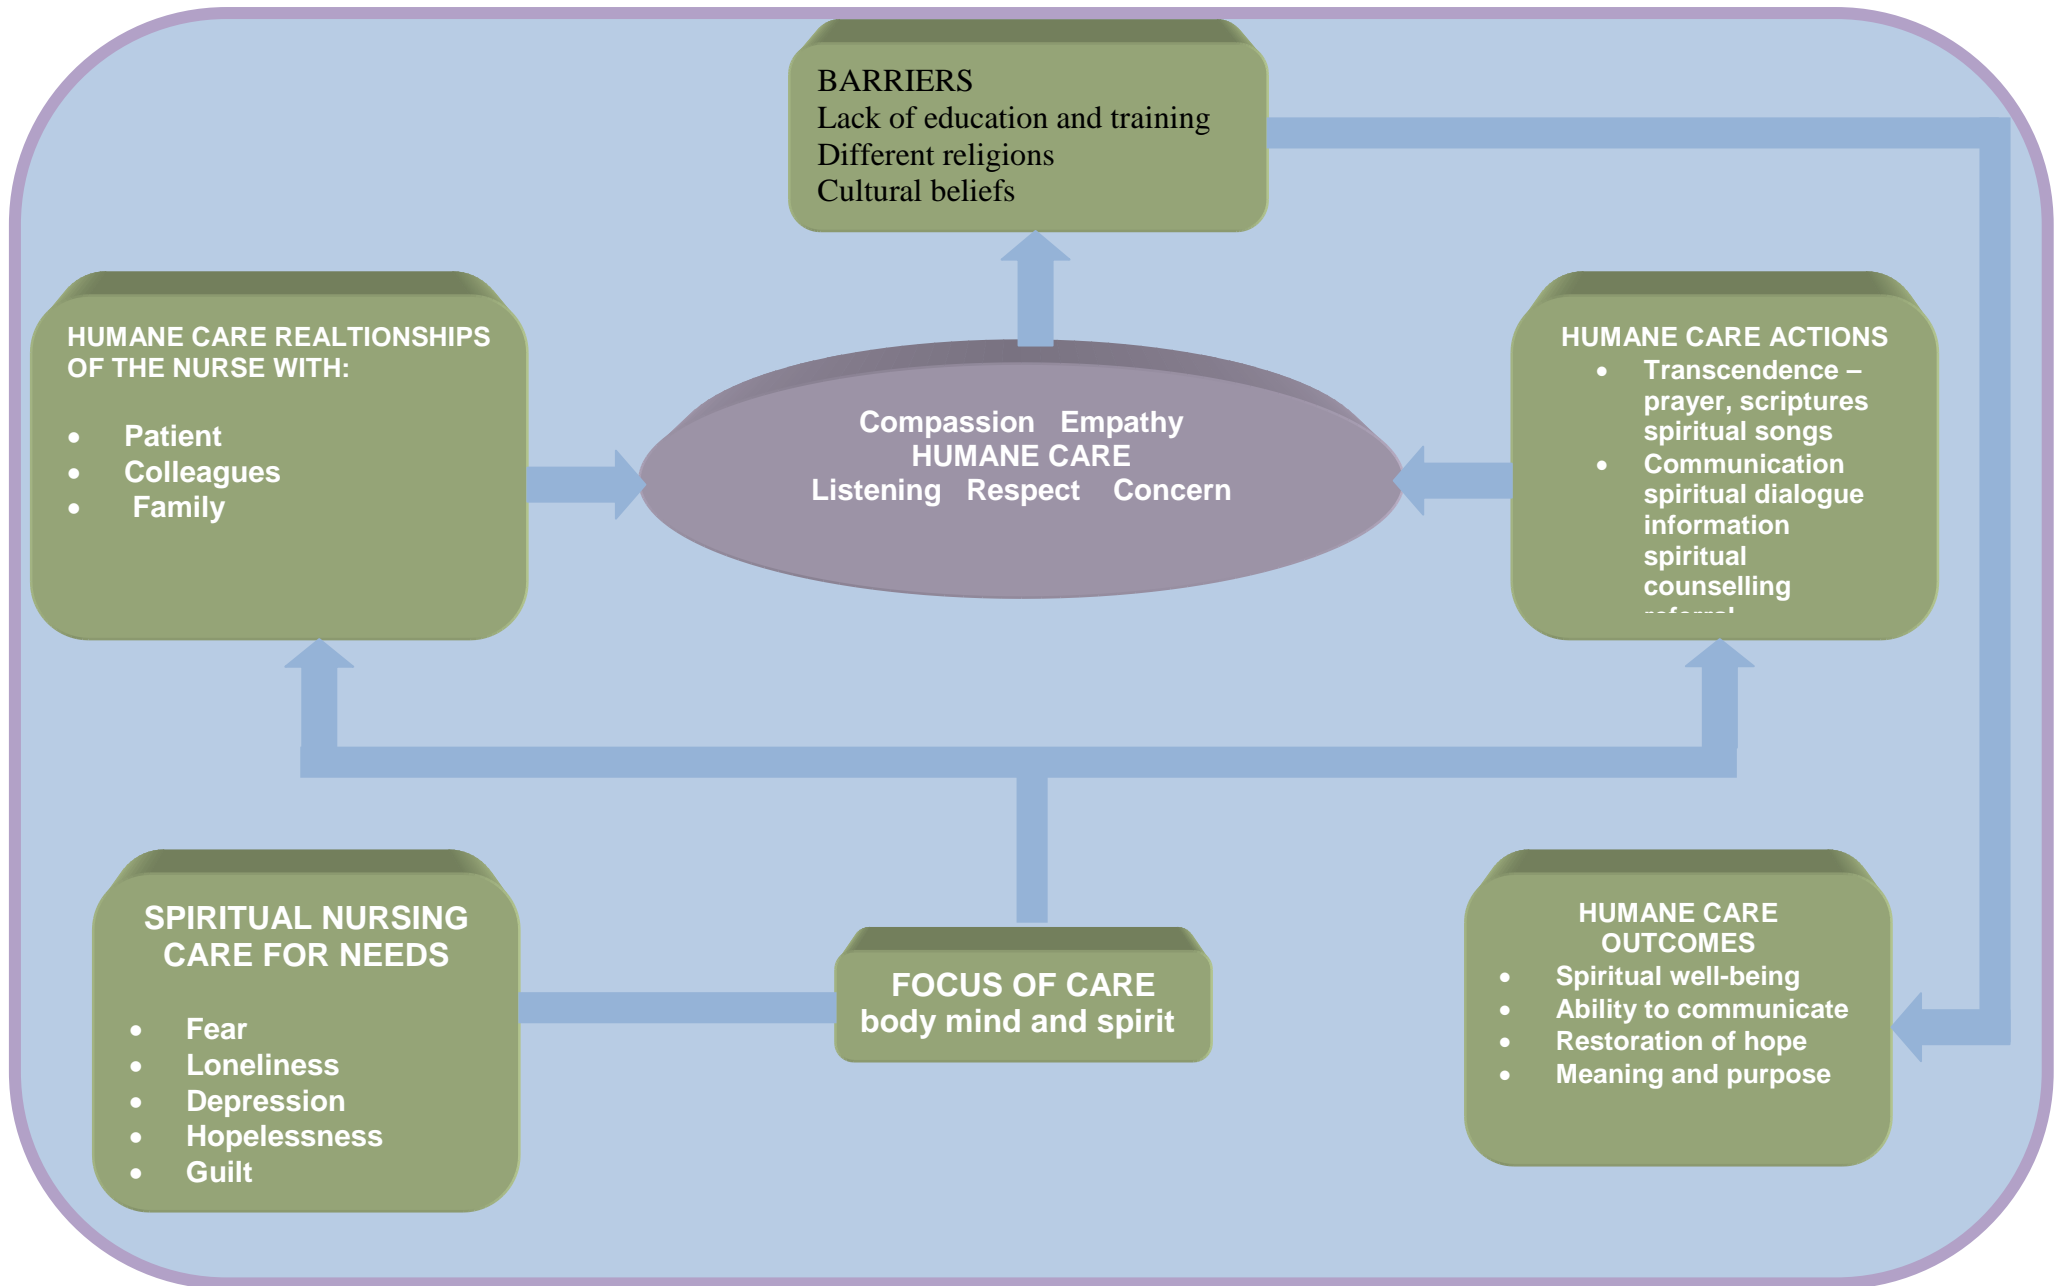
BARRIERS
Lack of education and training
Different religions
Cultural beliefs

HUMANE CARE REALTIONSHIPS OF THE NURSE WITH:

- Patient
- Colleagues
- Family

Compassion Empathy
HUMANE CARE
Listening Respect Concern

HUMANE CARE ACTIONS
- Transcendence – prayer, scriptures spiritual songs
- Communication spiritual dialogue information spiritual counselling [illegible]

SPIRITUAL NURSING CARE FOR NEEDS

- Fear
- Loneliness
- Depression
- Hopelessness
- Guilt

FOCUS OF CARE
body mind and spirit

HUMANE CARE OUTCOMES
- Spiritual well-being
- Ability to communicate
- Restoration of hope
- Meaning and purpose